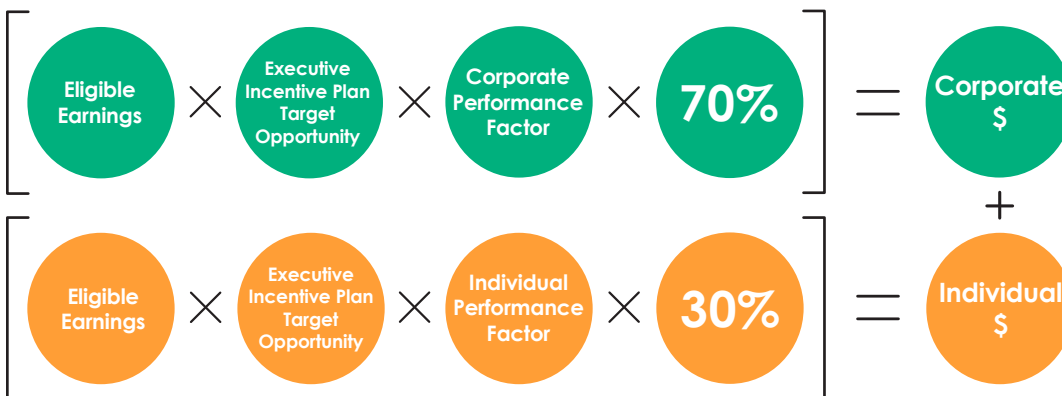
Eligible Earnings × Executive Incentive Plan Target Opportunity × Corporate Performance Factor × 70% = Corporate $

+

Eligible Earnings × Executive Incentive Plan Target Opportunity × Individual Performance Factor × 30% = Individual $